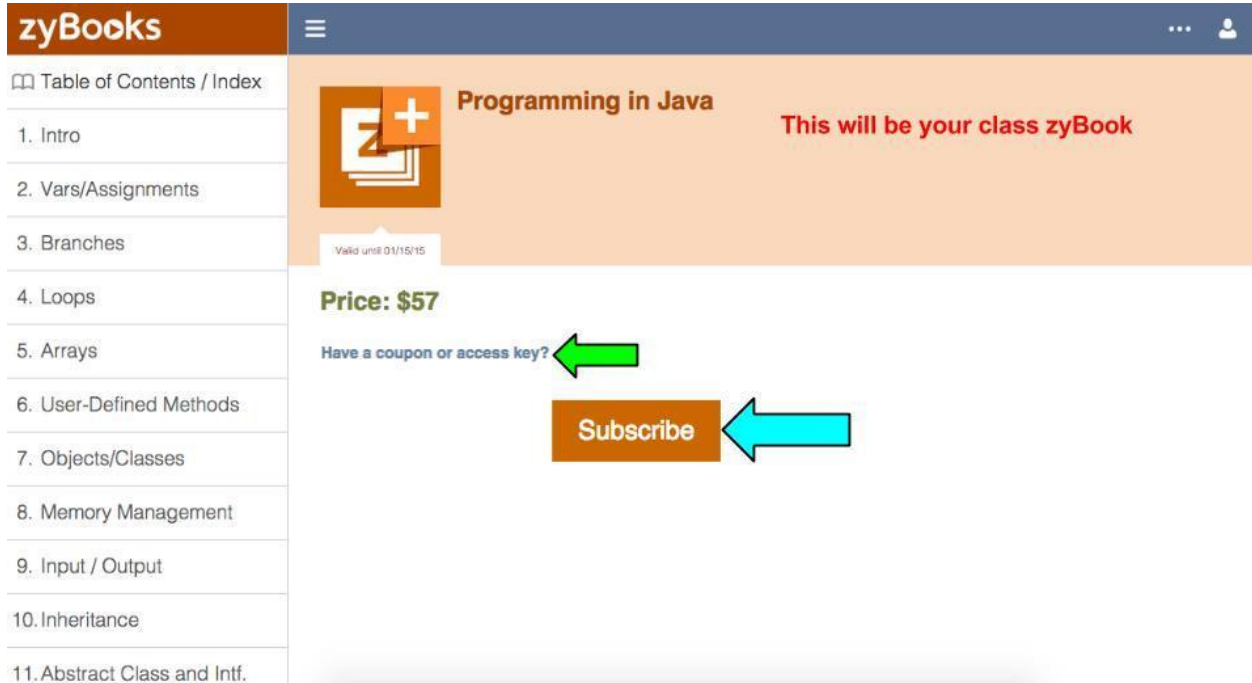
zyBooks

Table of Contents / Index

1. Intro

2. Vars/Assignments

3. Branches

4. Loops

5. Arrays

6. User-Defined Methods

7. Objects/Classes

8. Memory Management

9. Input / Output

10. Inheritance

11. Abstract Class and Intf.

Programming in Java

This will be your class zyBook

Valid until 01/15/15

Price: $57

Have a coupon or access key?

Subscribe